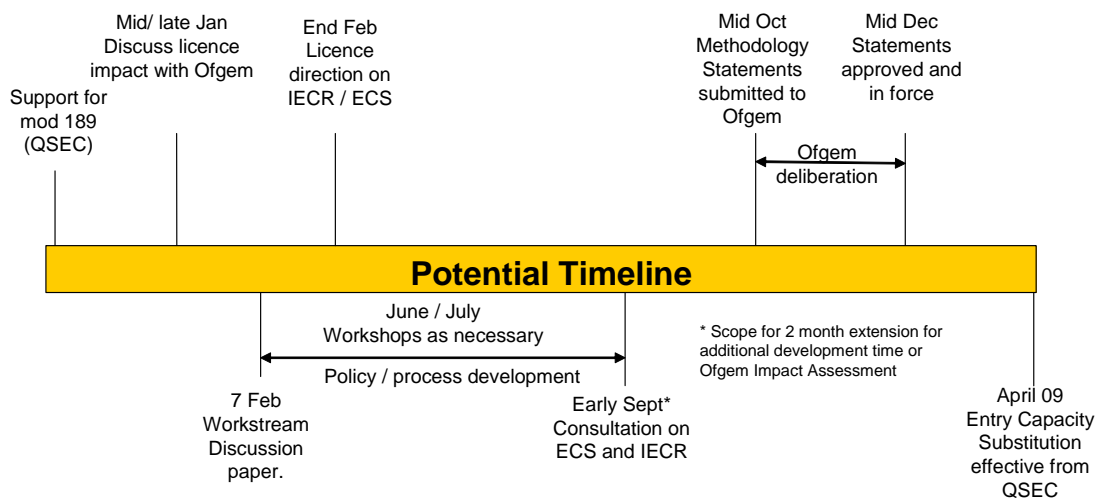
Support for mod 189 (QSEC)

Mid/ late Jan Discuss licence impact with Ofgem

End Feb Licence direction on IECR / ECS

Mid Oct Methodology Statements submitted to Ofgem

Mid Dec Statements approved and in force

Ofgem deliberation

Potential Timeline

June / July Workshops as necessary

Policy / process development

7 Feb Workstream Discussion paper.

Early Sept* Consultation on ECS and IECR

* Scope for 2 month extension for additional development time or Ofgem Impact Assessment

April 09 Entry Capacity Substitution effective from QSEC